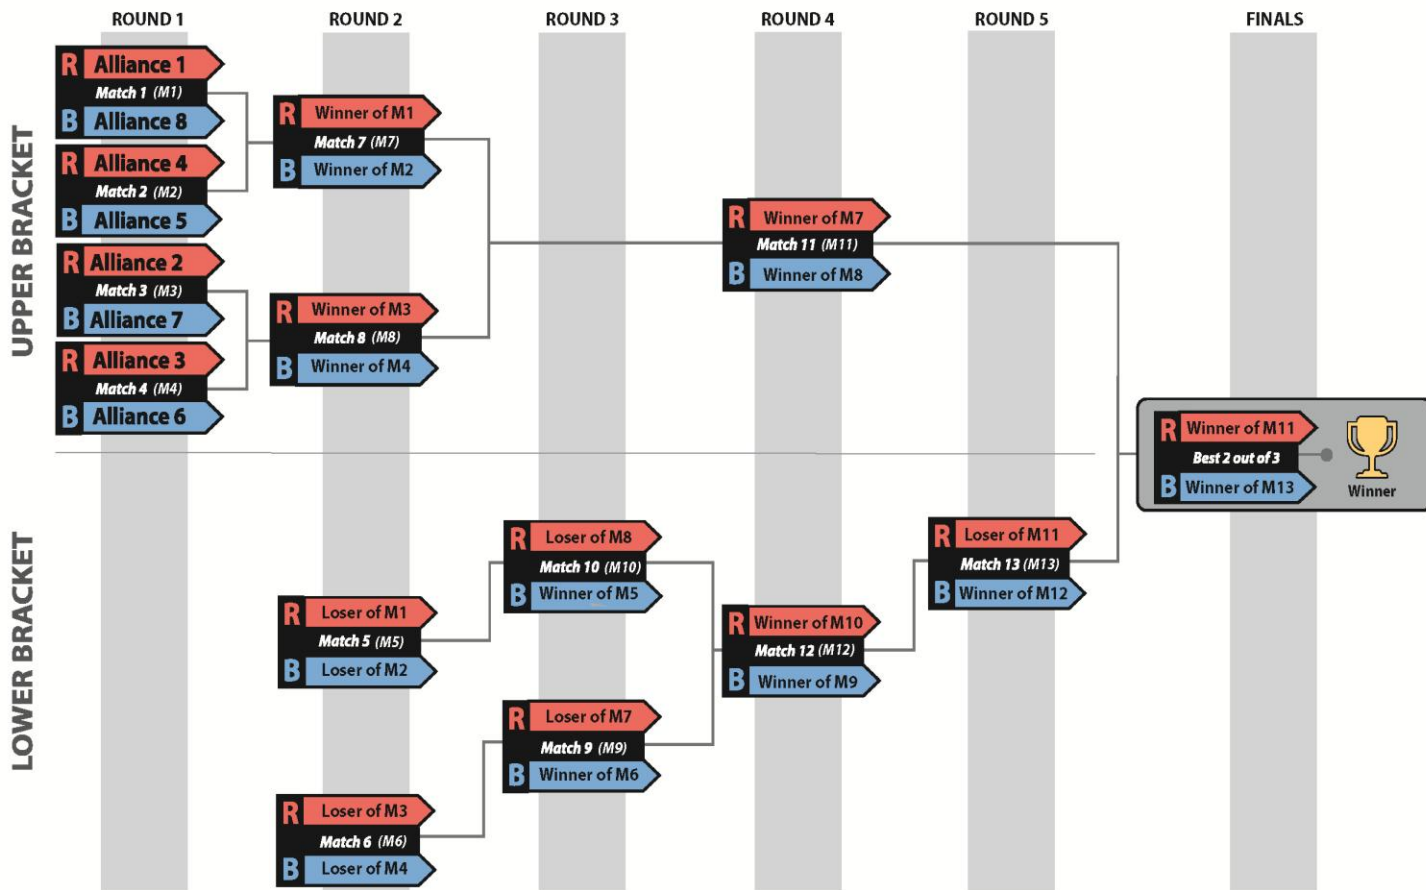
ROUND 1 ROUND 2 ROUND 3 ROUND 4 ROUND 5 FINALS

UPPER BRACKET

R Alliance 1
Match 1 (M1)
B Alliance 8

R Alliance 4
Match 2 (M2)
B Alliance 5

R Alliance 2
Match 3 (M3)
B Alliance 7

R Alliance 3
Match 4 (M4)
B Alliance 6

R Winner of M1
Match 7 (M7)
B Winner of M2

R Winner of M3
Match 8 (M8)
B Winner of M4

R Winner of M7
Match 11 (M11)
B Winner of M8

R Winner of M11
Best 2 out of 3
B Winner of M13
Winner

LOWER BRACKET

R Loser of M1
Match 5 (M5)
B Loser of M2

R Loser of M3
Match 6 (M6)
B Loser of M4

R Loser of M8
Match 10 (M10)
B Winner of M5

R Loser of M7
Match 9 (M9)
B Winner of M6

R Winner of M10
Match 12 (M12)
B Winner of M9

R Loser of M11
Match 13 (M13)
B Winner of M12